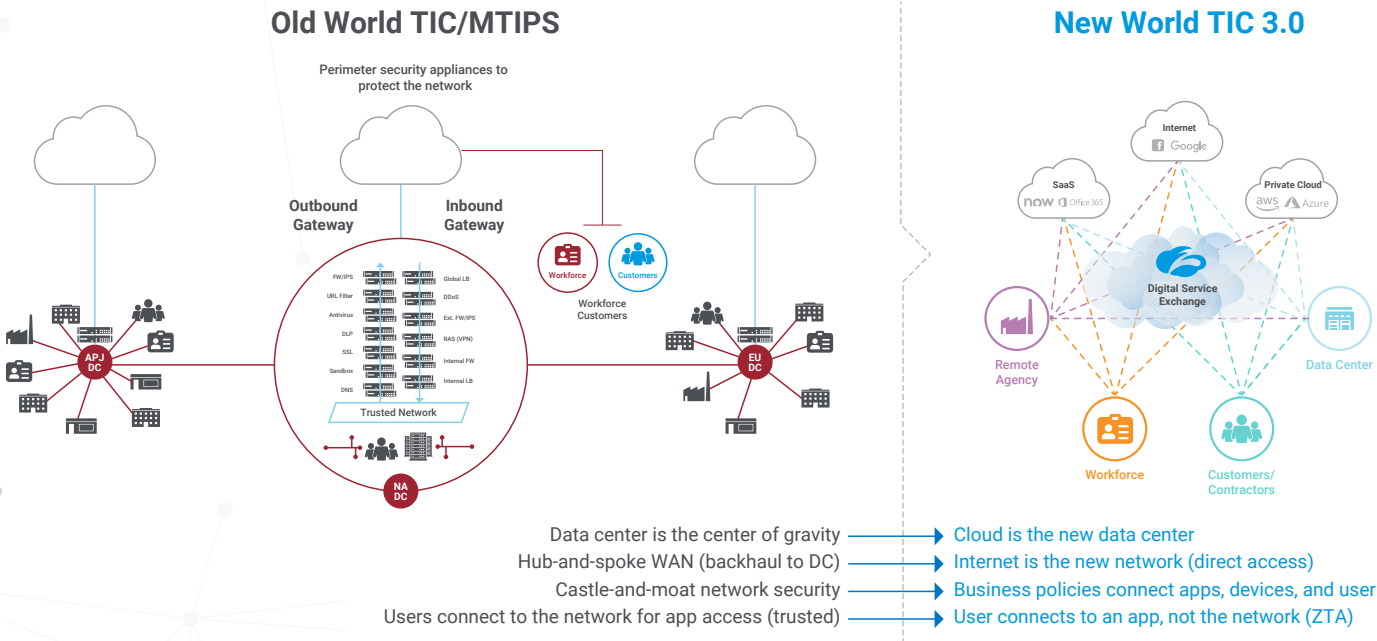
Old World TIC/MTIPS

New World TIC 3.0

Perimeter security appliances to protect the network

Outbound Gateway

Inbound Gateway

FW/IPS
URL Filter
Antivirus
DLP
SSL
Sandbox
DNS

Global LB
DDoS
Ext. FW/IPS
RAS (VPN)
Internal FW
Internal LB

Trusted Network

NA DC

APJ DC

EU DC

Workforce

Customers

Workforce Customers

Internet
Google

SaaS
now Office 365

Private Cloud
aws Azure

Digital Service Exchange

Remote Agency

Data Center

Workforce

Customers/ Contractors

Data center is the center of gravity → Cloud is the new data center
Hub-and-spoke WAN (backhaul to DC) → Internet is the new network (direct access)
Castle-and-moat network security → Business policies connect apps, devices, and user
Users connect to the network for app access (trusted) → User connects to an app, not the network (ZTA)